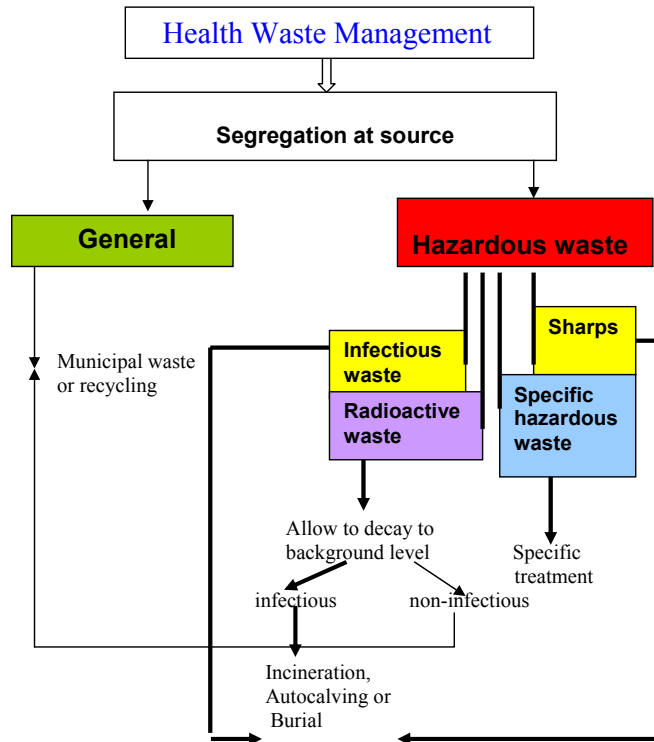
Health Waste Management

Segregation at source

General

Hazardous waste

Municipal waste or recycling

Infectious waste

Sharps

Radioactive waste

Specific hazardous waste

Allow to decay to background level

Specific treatment

infectious

non-infectious

Incineration, Autocalving or Burial